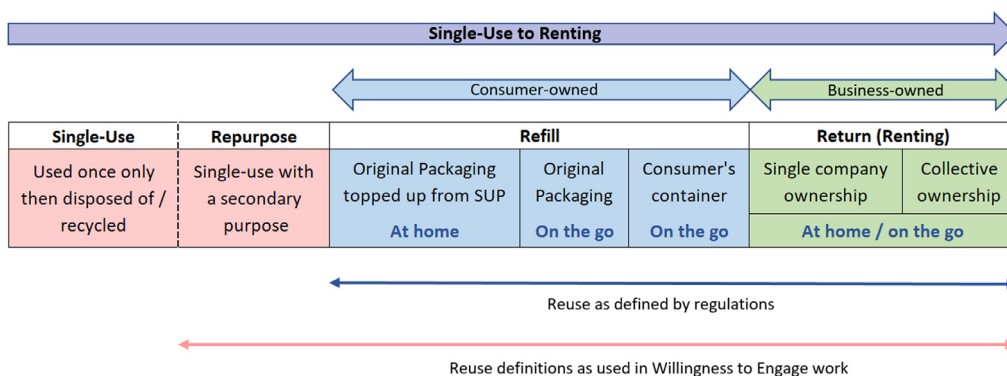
Single-Use to Renting

Consumer-owned

Business-owned

| Single-Use | Repurpose | Refill | | | Return (Renting) | |
|---|---|---|---|---|---|---|
| Used once only then disposed of / recycled | Single-use with a secondary purpose | Original Packaging topped up from SUP | Original Packaging | Consumer's container | Single company ownership | Collective ownership |
| | | At home | On the go | On the go | At home / on the go | |

Reuse as defined by regulations

Reuse definitions as used in Willingness to Engage work